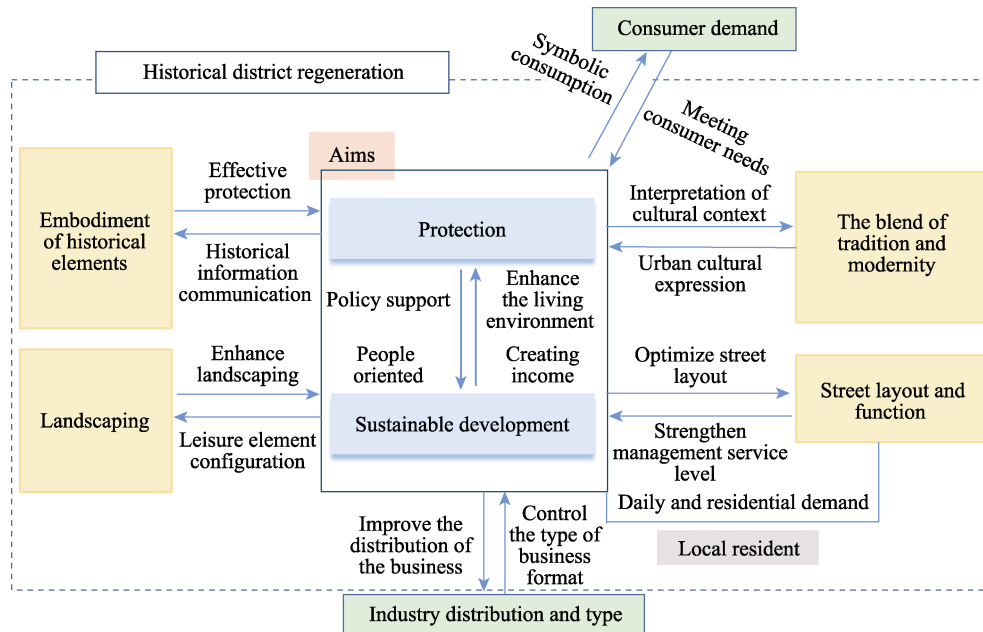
Consumer demand

Historical district regeneration

Symbolic consumption

Meeting consumer needs

Aims

Embodiment of historical elements

Effective protection

Historical information communication

Protection

Interpretation of cultural context

Urban cultural expression

The blend of tradition and modernity

Policy support

Enhance the living environment

People oriented

Creating income

Landscaping

Enhance landscaping

Leisure element configuration

Sustainable development

Optimize street layout

Strengthen management service level

Street layout and function

Daily and residential demand

Local resident

Improve the distribution of the business

Control the type of business format

Industry distribution and type